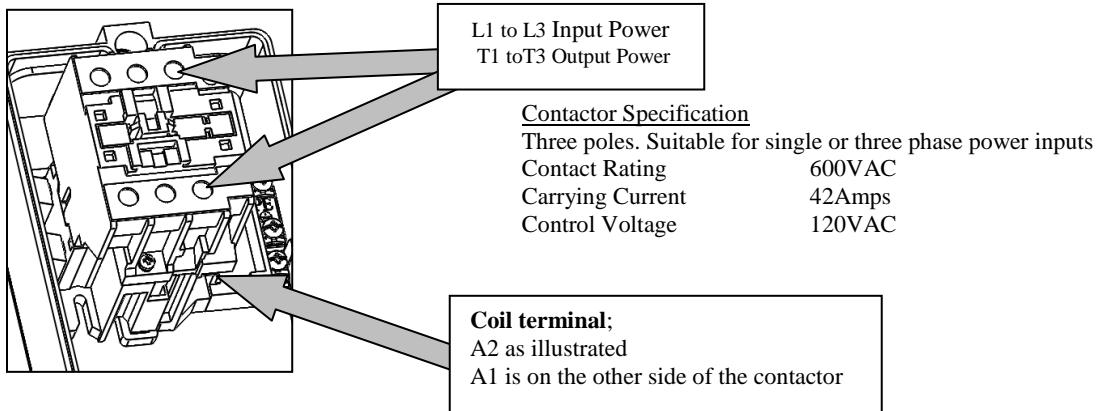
L1 to L3 Input Power
T1 toT3 Output Power

Contactor Specification
Three poles. Suitable for single or three phase power inputs

| | |
|---|---|
| Contact Rating | 600VAC |
| Carrying Current | 42Amps |
| Control Voltage | 120VAC |

**Coil terminal**;
A2 as illustrated
A1 is on the other side of the contactor